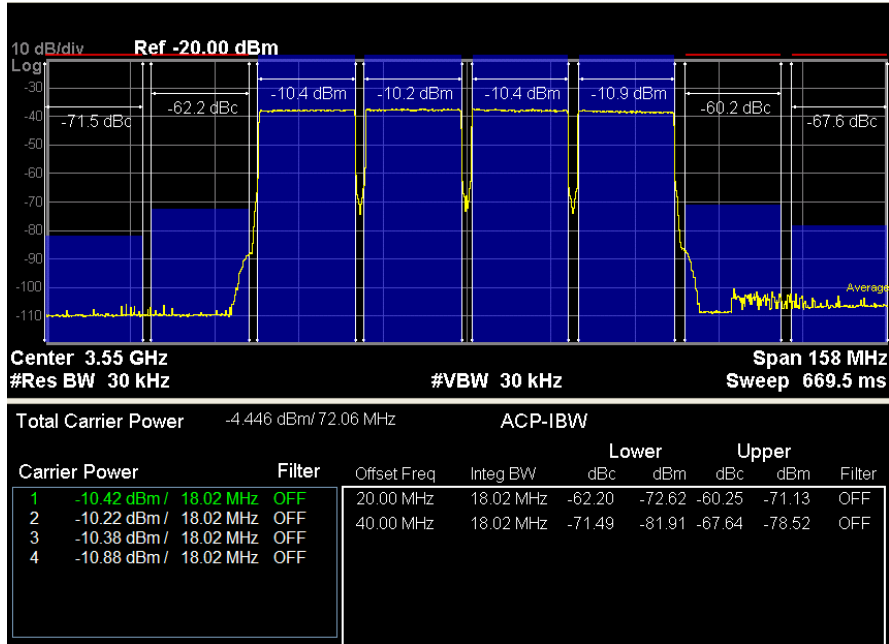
10 dB/div Ref -20.00 dBm
Log
-30
-40
-50
-60
-70
-80
-90
-100
-110

-71.5 dBc
-62.2 dBc
-10.4 dBm
-10.2 dBm
-10.4 dBm
-10.9 dBm
-60.2 dBc
-67.6 dBc
Average

Center 3.55 GHz
#Res BW 30 kHz
#VBW 30 kHz
Span 158 MHz
Sweep 669.5 ms

Total Carrier Power -4.446 dBm/ 72.06 MHz
ACP-IBW

Carrier Power Filter

| | | | Filter |
|---|---|---|---|
| 1 | -10.42 dBm / | 18.02 MHz | OFF |
| 2 | -10.22 dBm / | 18.02 MHz | OFF |
| 3 | -10.38 dBm / | 18.02 MHz | OFF |
| 4 | -10.88 dBm / | 18.02 MHz | OFF |

| | | Lower | | Upper | | |
|---|---|---|---|---|---|---|
| Offset Freq | Integ BW | dBc | dBm | dBc | dBm | Filter |
| 20.00 MHz | 18.02 MHz | -62.20 | -72.62 | -60.25 | -71.13 | OFF |
| 40.00 MHz | 18.02 MHz | -71.49 | -81.91 | -67.64 | -78.52 | OFF |